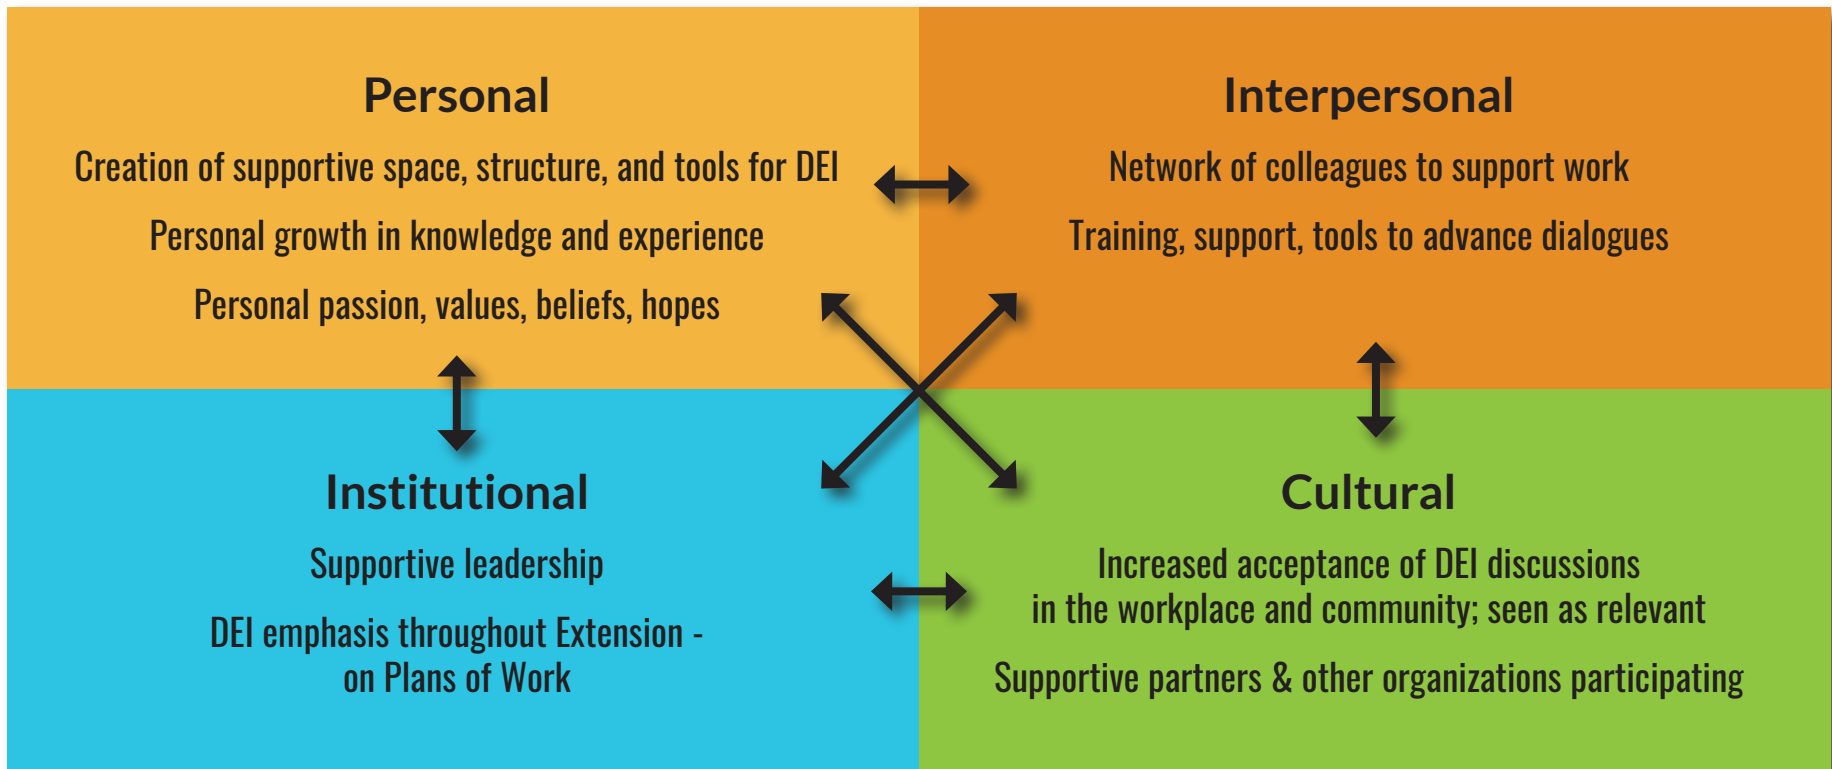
Personal

Creation of supportive space, structure, and tools for DEI

Personal growth in knowledge and experience

Personal passion, values, beliefs, hopes

Interpersonal

Network of colleagues to support work

Training, support, tools to advance dialogues

Institutional

Supportive leadership

DEI emphasis throughout Extension - on Plans of Work

Cultural

Increased acceptance of DEI discussions in the workplace and community; seen as relevant

Supportive partners & other organizations participating